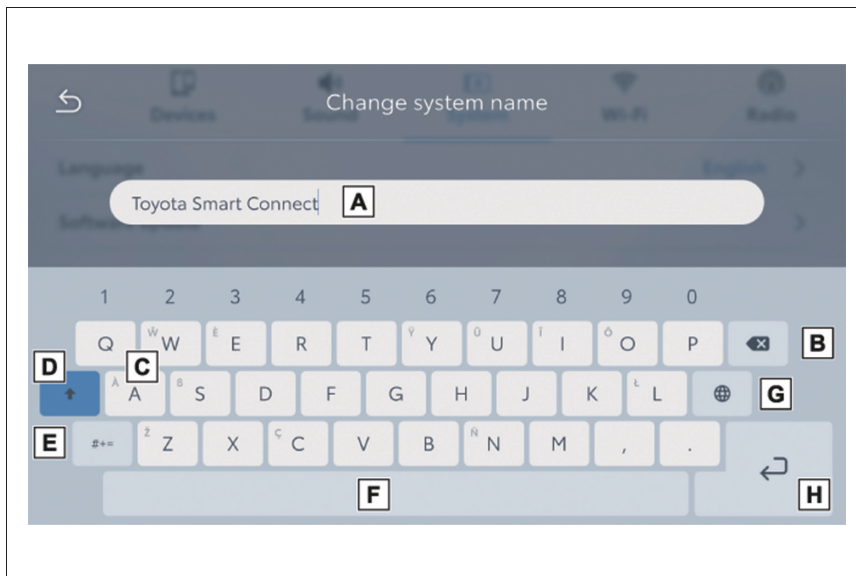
Change system name

Devices Sound System Wi-Fi Radio

Language English

Software update

Toyota Smart Connect A

1 2 3 4 5 6 7 8 9 0

Q Ŵ W È E R T Ŷ Y Û U Î I Ô O P B

D C À A ß S D F G H J K Ł L G

E #+= Ž Z X Ç C V B Ñ N M , .

F H